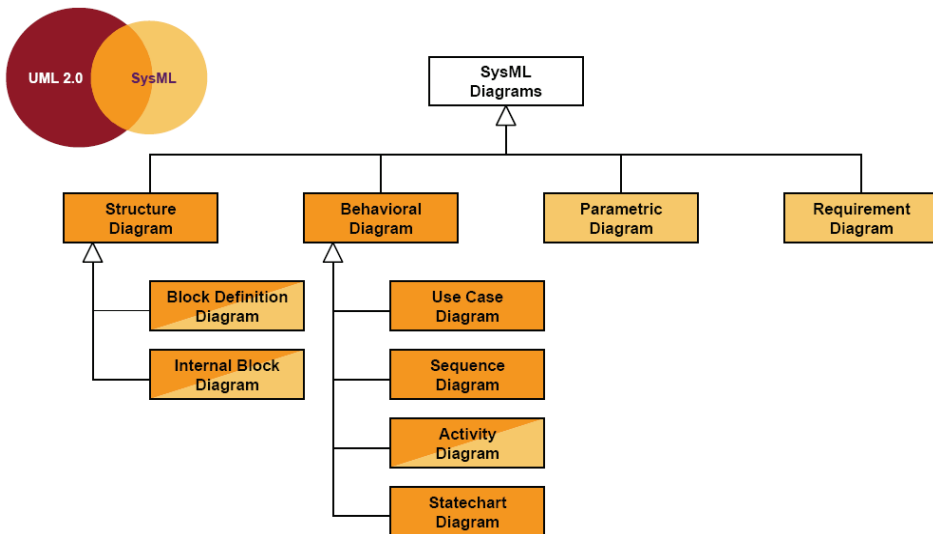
UML 2.0

SysML

SysML Diagrams

Structure Diagram

Behavioral Diagram

Parametric Diagram

Requirement Diagram

Block Definition Diagram

Internal Block Diagram

Use Case Diagram

Sequence Diagram

Activity Diagram

Statechart Diagram